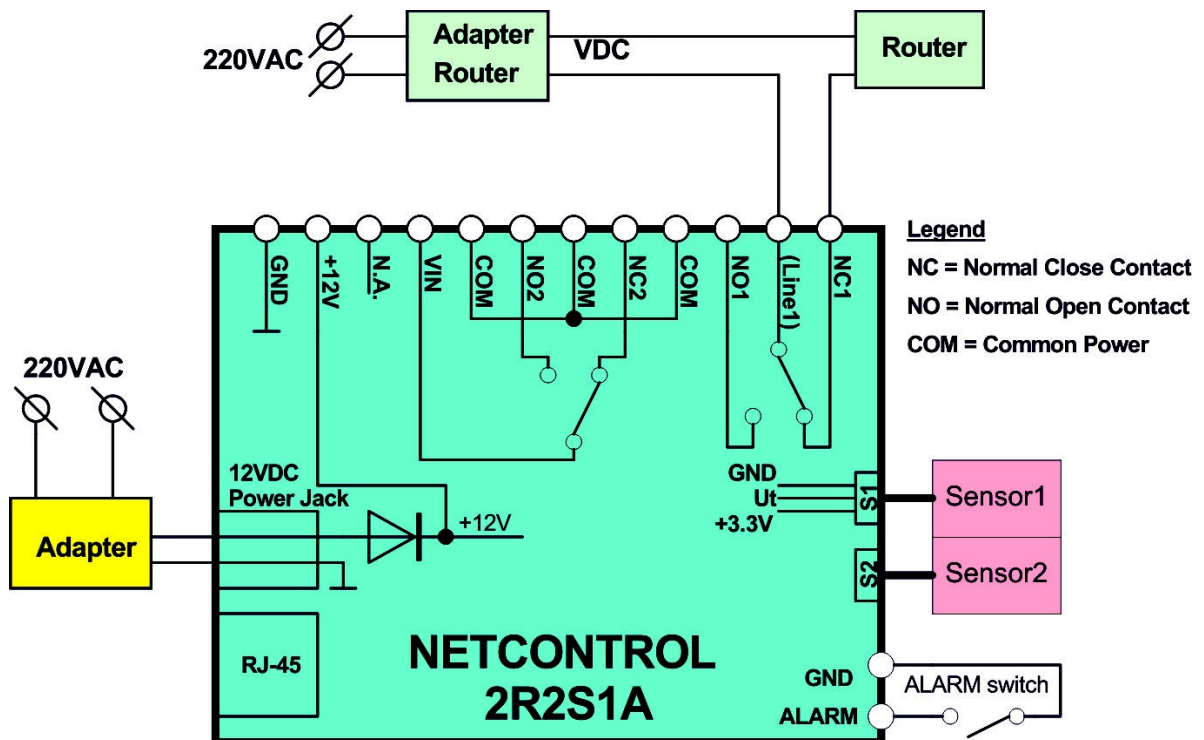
220VAC
Adapter Router
VDC
Router

GND
+12V
N.A.
VIN
COM
NO2
COM
NC2
COM
NO1
(Line1)
NC1

Legend
NC = Normal Close Contact
NO = Normal Open Contact
COM = Common Power

220VAC
Adapter
12VDC Power Jack
+12V
GND
Ut
+3.3V
S1
S2
Sensor1
Sensor2
RJ-45
NETCONTROL
2R2S1A
GND
ALARM
ALARM switch